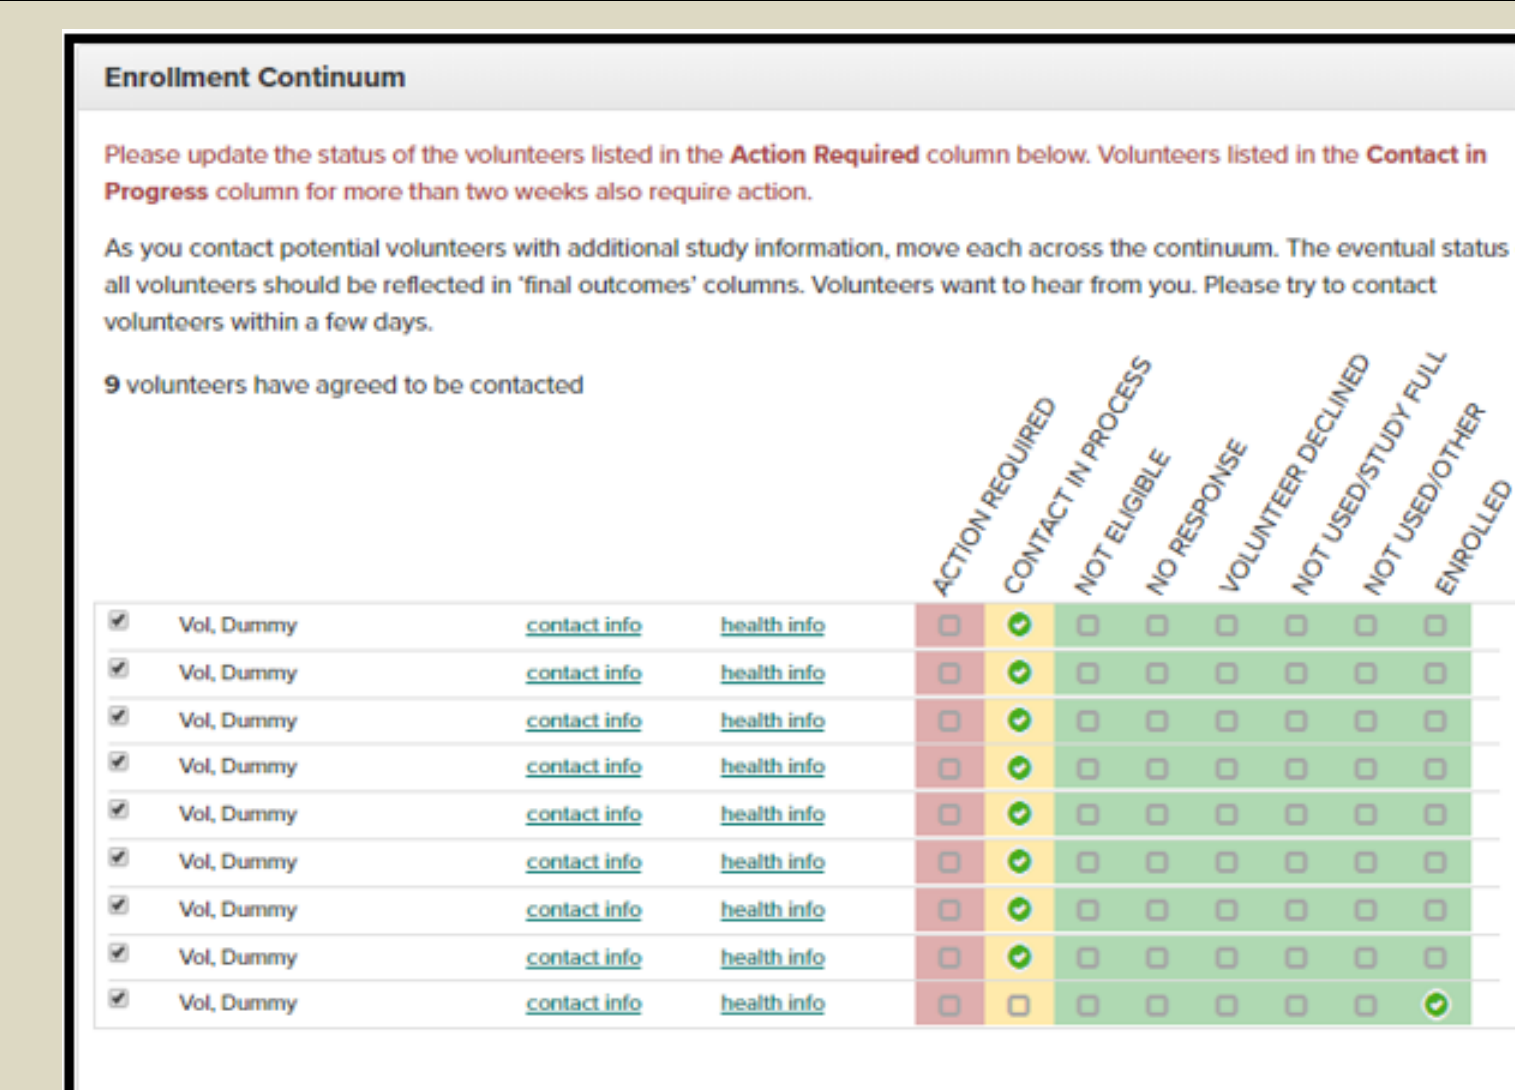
Enrollment Continuum

Please update the status of the volunteers listed in the **Action Required** column below. Volunteers listed in the **Contact in Progress** column for more than two weeks also require action.

As you contact potential volunteers with additional study information, move each across the continuum. The eventual status all volunteers should be reflected in 'final outcomes' columns. Volunteers want to hear from you. Please try to contact volunteers within a few days.

**9** volunteers have agreed to be contacted

| | | | | ACTION REQUIRED | CONTACT IN PROCESS | NOT ELIGIBLE | NO RESPONSE | VOLUNTEER DECLINED | NOT USED/STUDY FULL | NOT USED/OTHER | ENROLLED |
|---|---|---|---|---|---|---|---|---|---|---|---|
| ☑ | Vol, Dummy | contact info | health info | ☐ | ✔ | ☐ | ☐ | ☐ | ☐ | ☐ | ☐ |
| ☑ | Vol, Dummy | contact info | health info | ☐ | ✔ | ☐ | ☐ | ☐ | ☐ | ☐ | ☐ |
| ☑ | Vol, Dummy | contact info | health info | ☐ | ✔ | ☐ | ☐ | ☐ | ☐ | ☐ | ☐ |
| ☑ | Vol, Dummy | contact info | health info | ☐ | ✔ | ☐ | ☐ | ☐ | ☐ | ☐ | ☐ |
| ☑ | Vol, Dummy | contact info | health info | ☐ | ✔ | ☐ | ☐ | ☐ | ☐ | ☐ | ☐ |
| ☑ | Vol, Dummy | contact info | health info | ☐ | ✔ | ☐ | ☐ | ☐ | ☐ | ☐ | ☐ |
| ☑ | Vol, Dummy | contact info | health info | ☐ | ✔ | ☐ | ☐ | ☐ | ☐ | ☐ | ☐ |
| ☑ | Vol, Dummy | contact info | health info | ☐ | ✔ | ☐ | ☐ | ☐ | ☐ | ☐ | ☐ |
| ☑ | Vol, Dummy | contact info | health info | ☐ | ☐ | ☐ | ☐ | ☐ | ☐ | ☐ | ✔ |